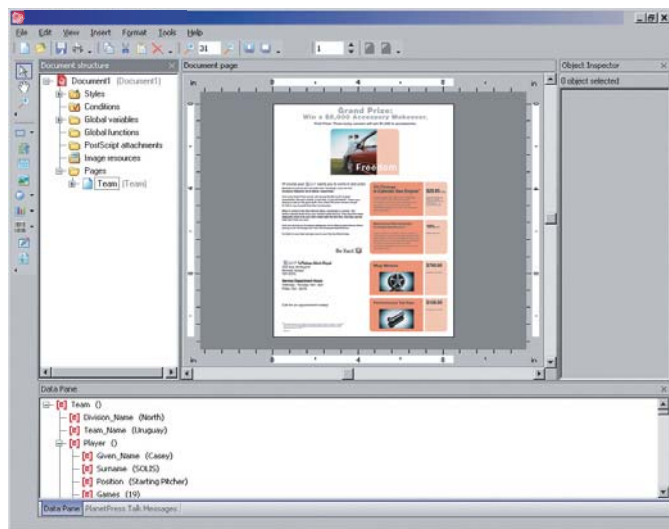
File Edit View Insert Format Tools Help

Document structure
Document1 (Document1)
Styles
Conditions
Global variables
Global functions
PostScript attachments
Image resources
Pages
Team (Team)

Document page

Grand Prize:
Win a $8,000 Accessory Makeover.

Freedom

Object Inspector
0 object selected

Data Pane
[F] Team ()
[F] Division_Name (North)
[F] Team_Name (Uruguay)
[F] Player ()
[F] Given_Name (Casey)
[F] Surname (SOLIS)
[F] Position (Starting Pitcher)
[F] Games (19)

Data Pane | PlanetPress Talk Messages